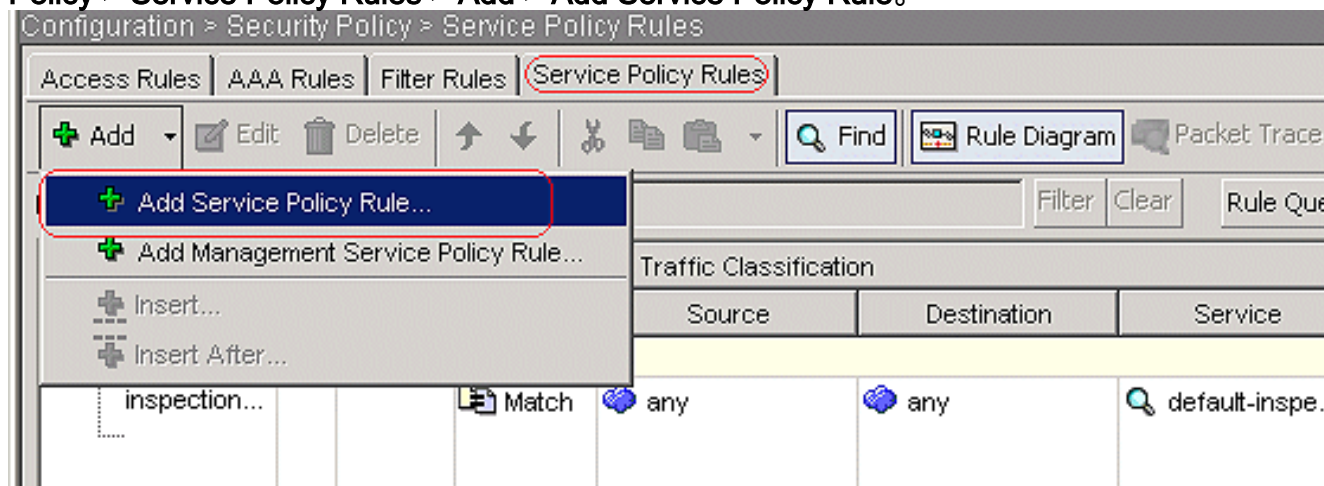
Policy > Service Policy Rules > Add > Add Service Policy Rule。

Configuration > Security Policy > Service Policy Rules

Access Rules | AAA Rules | Filter Rules | Service Policy Rules

Add | Edit | Delete | Find | Rule Diagram | Packet Trace

Add Service Policy Rule...

Add Management Service Policy Rule...

Insert...

Insert After...

Filter | Clear | Rule Que

Traffic Classification

| Source | Destination | Service |
|---|---|---|
| any | any | default-inspe. |

inspection...

Match